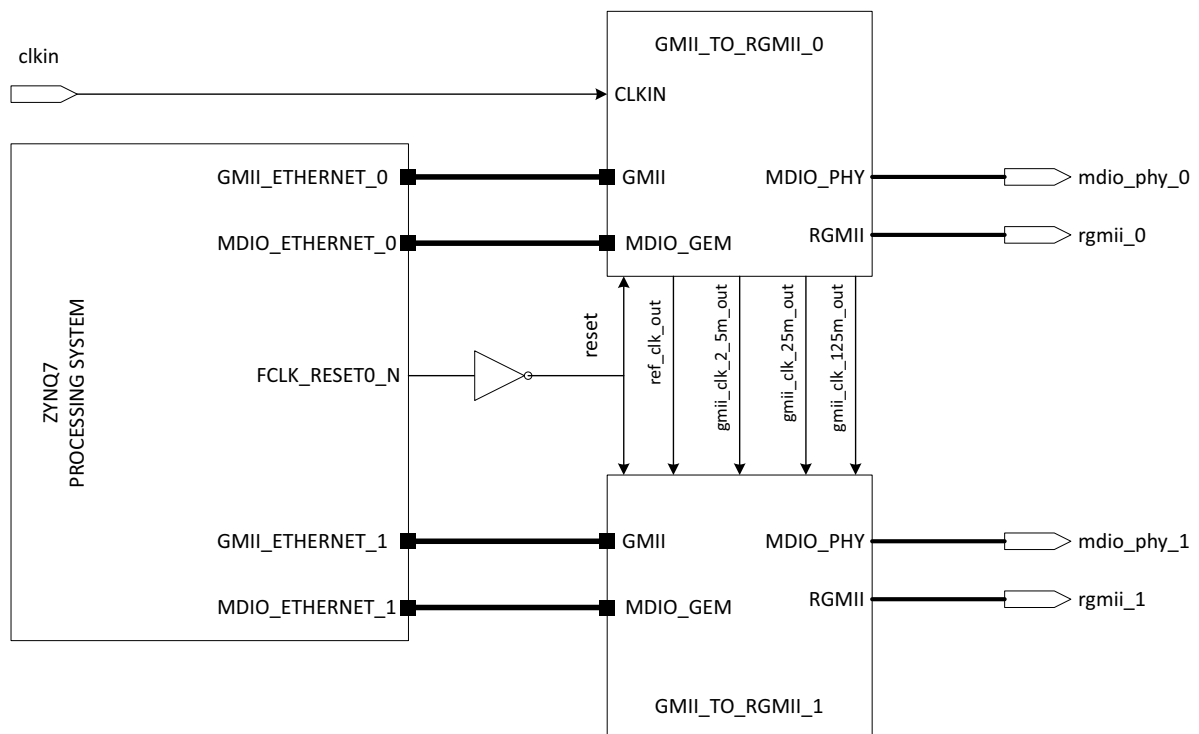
clkin

GMII_TO_RGMII_0

CLKIN

GMII_ETHERNET_0

GMII

MDIO_PHY

mdio_phy_0

MDIO_ETHERNET_0

MDIO_GEM

RGMII

rgmii_0

ZYNQ7
PROCESSING SYSTEM

reset

ref_clk_out

gmii_clk_2_5m_out

gmii_clk_25m_out

gmii_clk_125m_out

FCLK_RESET0_N

GMII_ETHERNET_1

GMII

MDIO_PHY

mdio_phy_1

MDIO_ETHERNET_1

MDIO_GEM

RGMII

rgmii_1

GMII_TO_RGMII_1